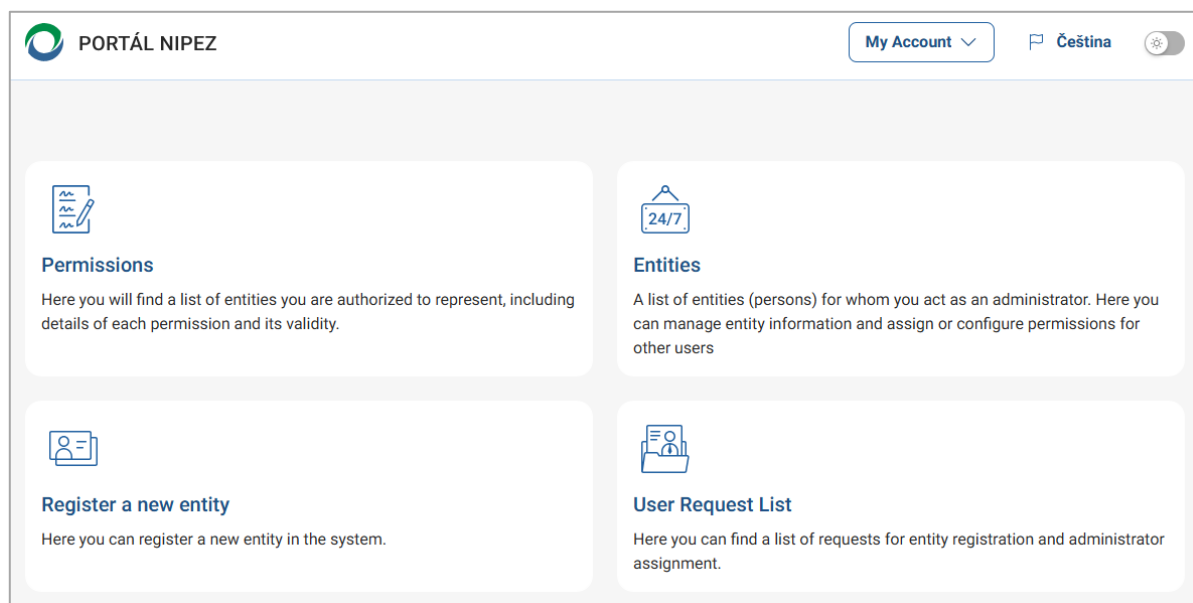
PORTÁL NIPEZ

My Account

Čeština

Permissions

Here you will find a list of entities you are authorized to represent, including details of each permission and its validity.

24/7

Entities

A list of entities (persons) for whom you act as an administrator. Here you can manage entity information and assign or configure permissions for other users

Register a new entity

Here you can register a new entity in the system.

User Request List

Here you can find a list of requests for entity registration and administrator assignment.